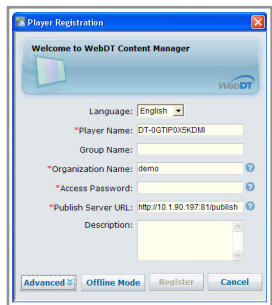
Player Registration

Welcome to WebDT Content Manager

WebDT

Language: English

*Player Name: DT-0GTIP0X5KDMI

Group Name:

*Organization Name: demo

*Access Password:

*Publish Server URL: http://10.1.90.197:81/publish

Description:

Advanced

Offline Mode

Register

Cancel